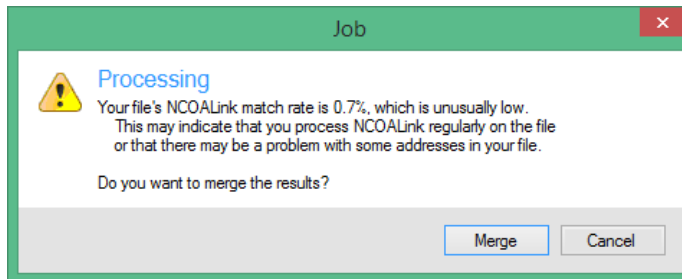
Job

Processing

Your file's NCOALink match rate is 0.7%, which is unusually low.
This may indicate that you process NCOALink regularly on the file or that there may be a problem with some addresses in your file.

Do you want to merge the results?

Merge

Cancel